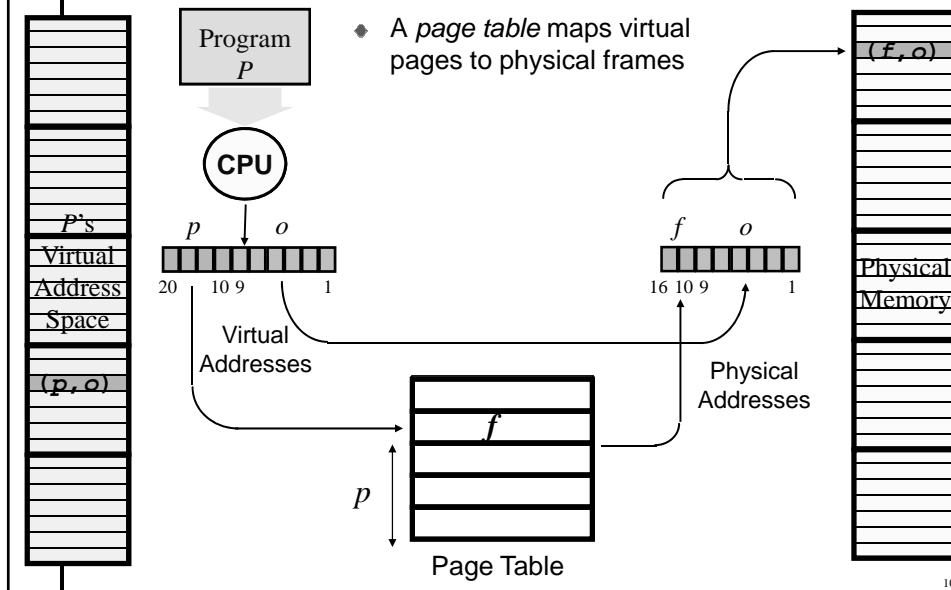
Program
$P$

A *page table* maps virtual pages to physical frames

CPU

$P$'s Virtual Address Space

(p,o)

$p$ $o$

20 10 9 1

Virtual Addresses

$f$ $o$

16 10 9 1

Physical Addresses

(f,o)

Physical Memory

$f$

$p$

Page Table

10